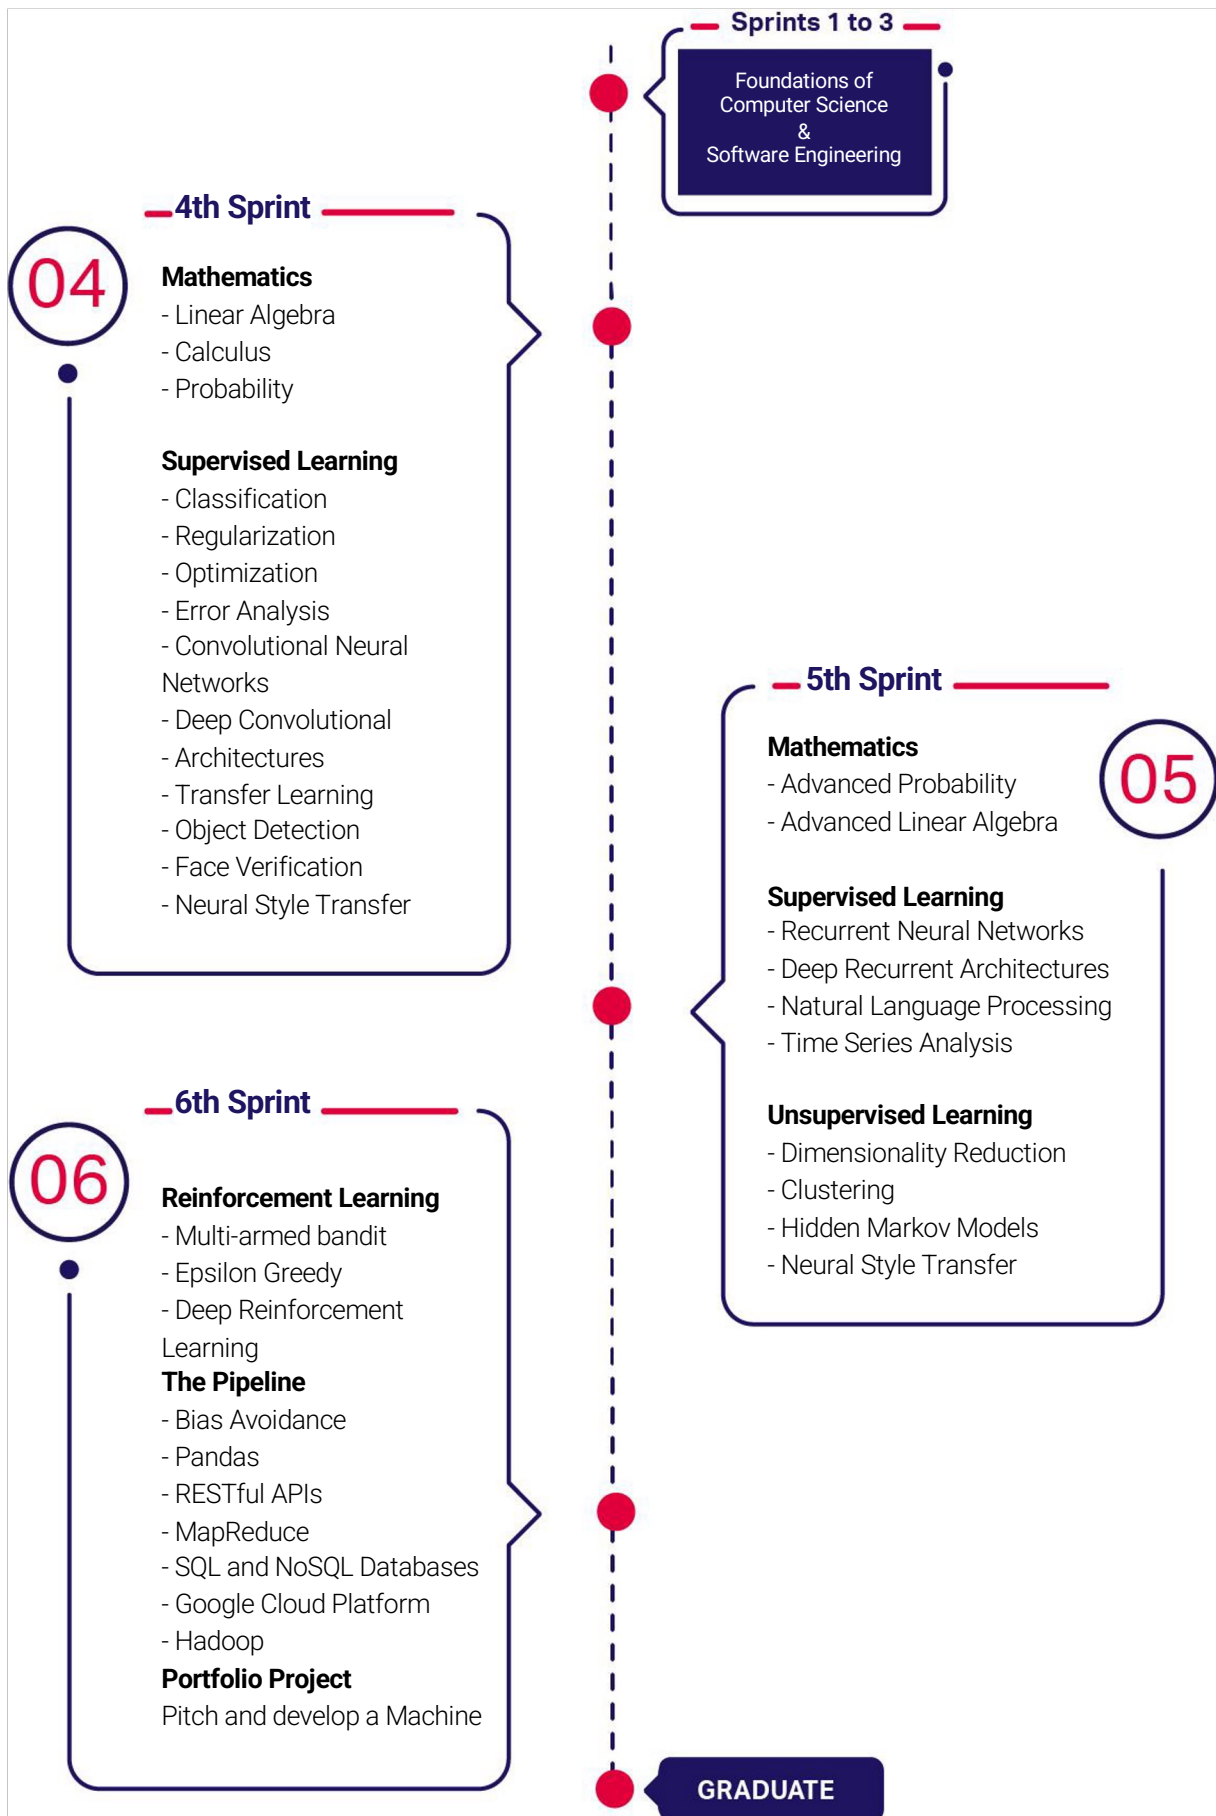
Sprints 1 to 3

Foundations of Computer Science & Software Engineering

4th Sprint

04

Mathematics
- Linear Algebra
- Calculus
- Probability

Supervised Learning
- Classification
- Regularization
- Optimization
- Error Analysis
- Convolutional Neural Networks
- Deep Convolutional
- Architectures
- Transfer Learning
- Object Detection
- Face Verification
- Neural Style Transfer

5th Sprint

05

Mathematics
- Advanced Probability
- Advanced Linear Algebra

Supervised Learning
- Recurrent Neural Networks
- Deep Recurrent Architectures
- Natural Language Processing
- Time Series Analysis

Unsupervised Learning
- Dimensionality Reduction
- Clustering
- Hidden Markov Models
- Neural Style Transfer

6th Sprint

06

Reinforcement Learning
- Multi-armed bandit
- Epsilon Greedy
- Deep Reinforcement Learning
The Pipeline
- Bias Avoidance
- Pandas
- RESTful APIs
- MapReduce
- SQL and NoSQL Databases
- Google Cloud Platform
- Hadoop
Portfolio Project
Pitch and develop a Machine

GRADUATE